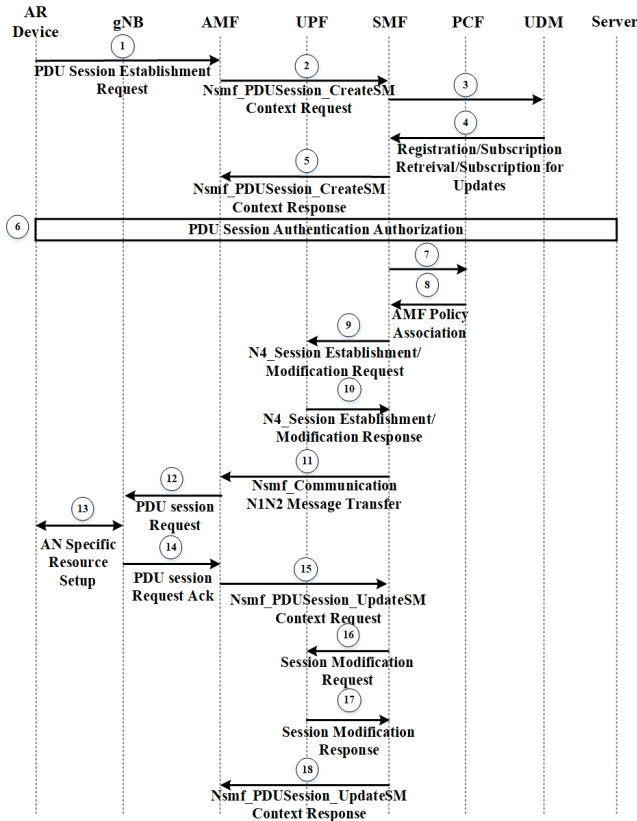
AR Device
gNB
AMF
UPF
SMF
PCF
UDM
Server

1
PDU Session Establishment Request

2
Nsmf_PDUSession_CreateSM Context Request

3

4
Registration/Subscription Retreival/Subscription for Updates

5
Nsmf_PDUSession_CreateSM Context Response

6
PDU Session Authentication Authorization

7

8
AMF Policy Association

9
N4_Session Establishment/ Modification Request

10
N4_Session Establishment/ Modification Response

11
Nsmf_Communication N1N2 Message Transfer

12
PDU session Request

13
AN Specific Resource Setup

14
PDU session Request Ack

15
Nsmf_PDUSession_UpdateSM Context Request

16
Session Modification Request

17
Session Modification Response

18
Nsmf_PDUSession_UpdateSM Context Response